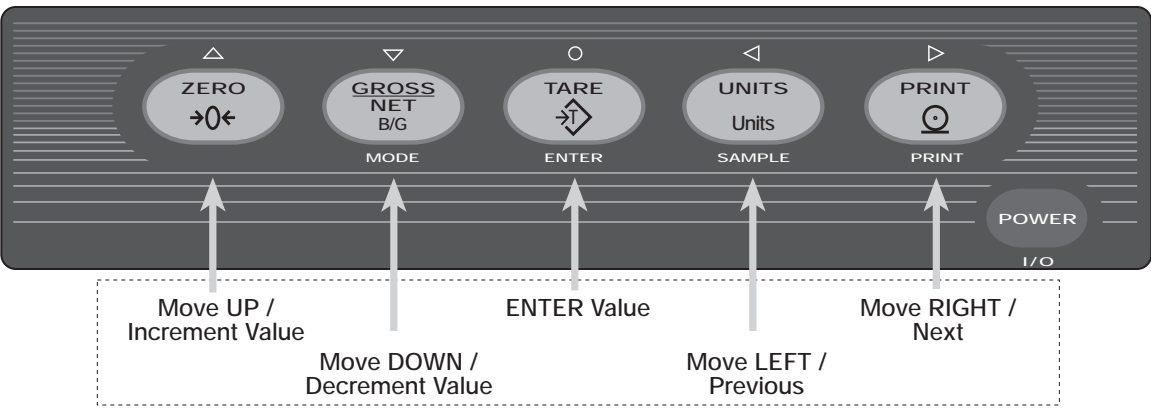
△ ▽ ○ ◁ ▷

ZERO
→0←

GROSS
NET
B/G
MODE

TARE
→T
ENTER

UNITS
Units
SAMPLE

PRINT
PRINT

POWER
I/O

Move UP /
Increment Value

Move DOWN /
Decrement Value

ENTER Value

Move LEFT /
Previous

Move RIGHT /
Next